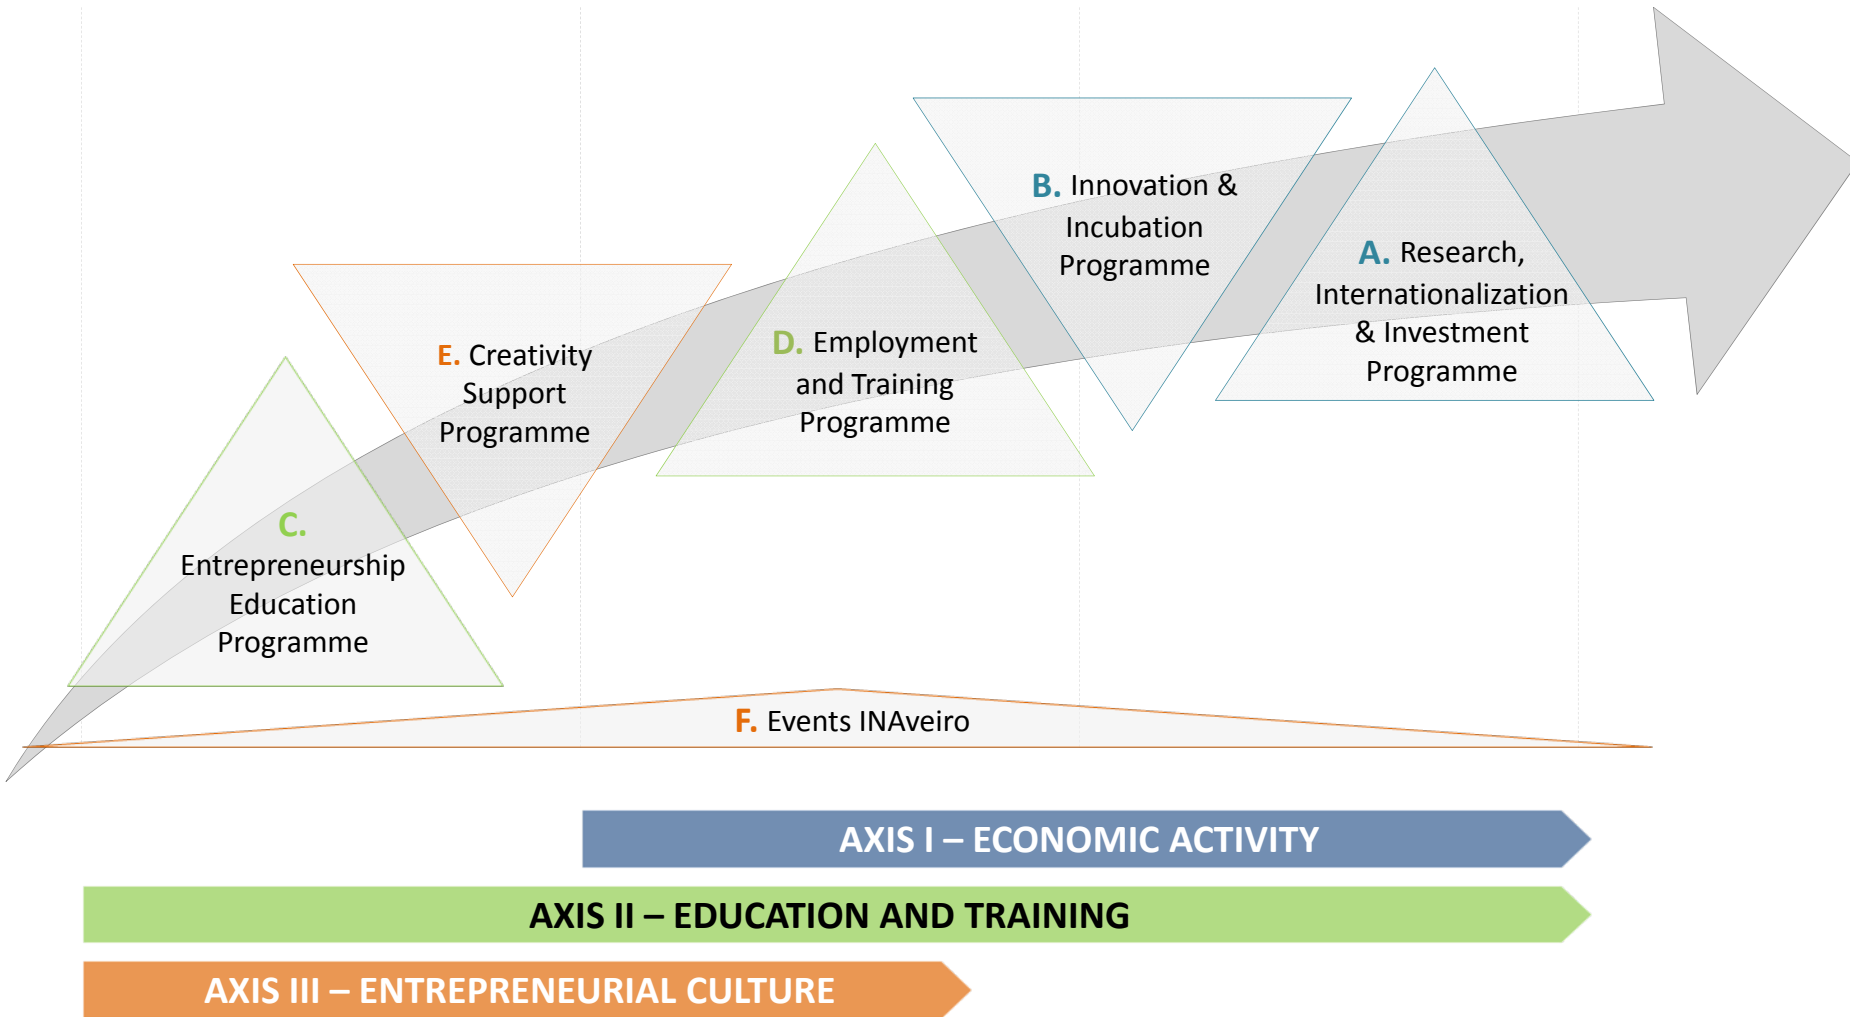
B. Innovation & Incubation Programme

A. Research, Internationalization & Investment Programme

E. Creativity Support Programme

D. Employment and Training Programme

C. Entrepreneurship Education Programme

F. Events INAveiro

AXIS I – ECONOMIC ACTIVITY

AXIS II – EDUCATION AND TRAINING

AXIS III – ENTREPRENEURIAL CULTURE